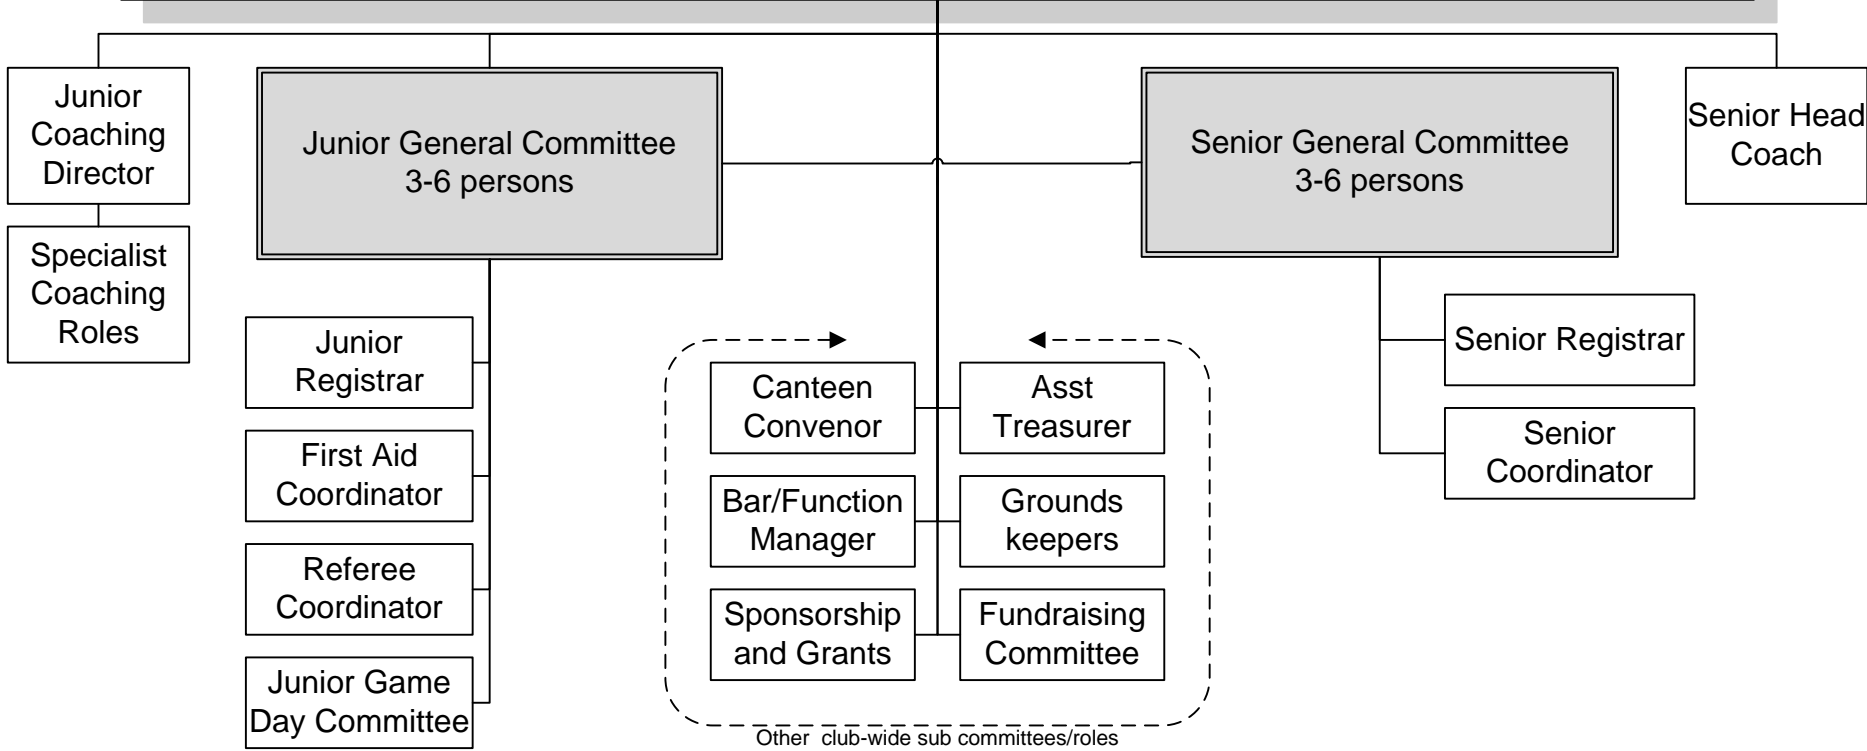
Junior Coaching Director

Specialist Coaching Roles

Junior General Committee
3-6 persons

Senior General Committee
3-6 persons

Senior Head Coach

Junior Registrar

First Aid Coordinator

Referee Coordinator

Junior Game Day Committee

Canteen Convenor

Asst Treasurer

Bar/Function Manager

Grounds keepers

Sponsorship and Grants

Fundraising Committee

Other club-wide sub committees/roles

Senior Registrar

Senior Coordinator